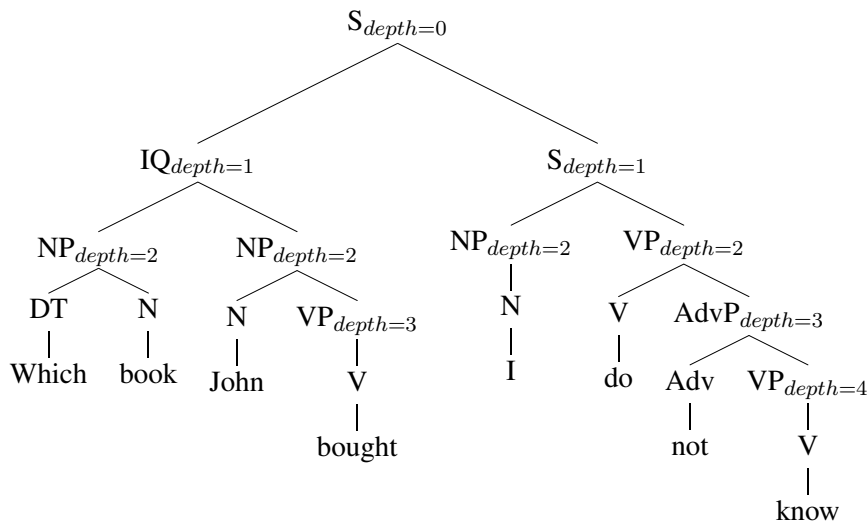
$S_{depth=0}$

$IQ_{depth=1}$ $S_{depth=1}$

$NP_{depth=2}$ $NP_{depth=2}$ $NP_{depth=2}$ $VP_{depth=2}$

DT N N $VP_{depth=3}$ N V $AdvP_{depth=3}$

Which book John V I do Adv $VP_{depth=4}$

bought not V

know